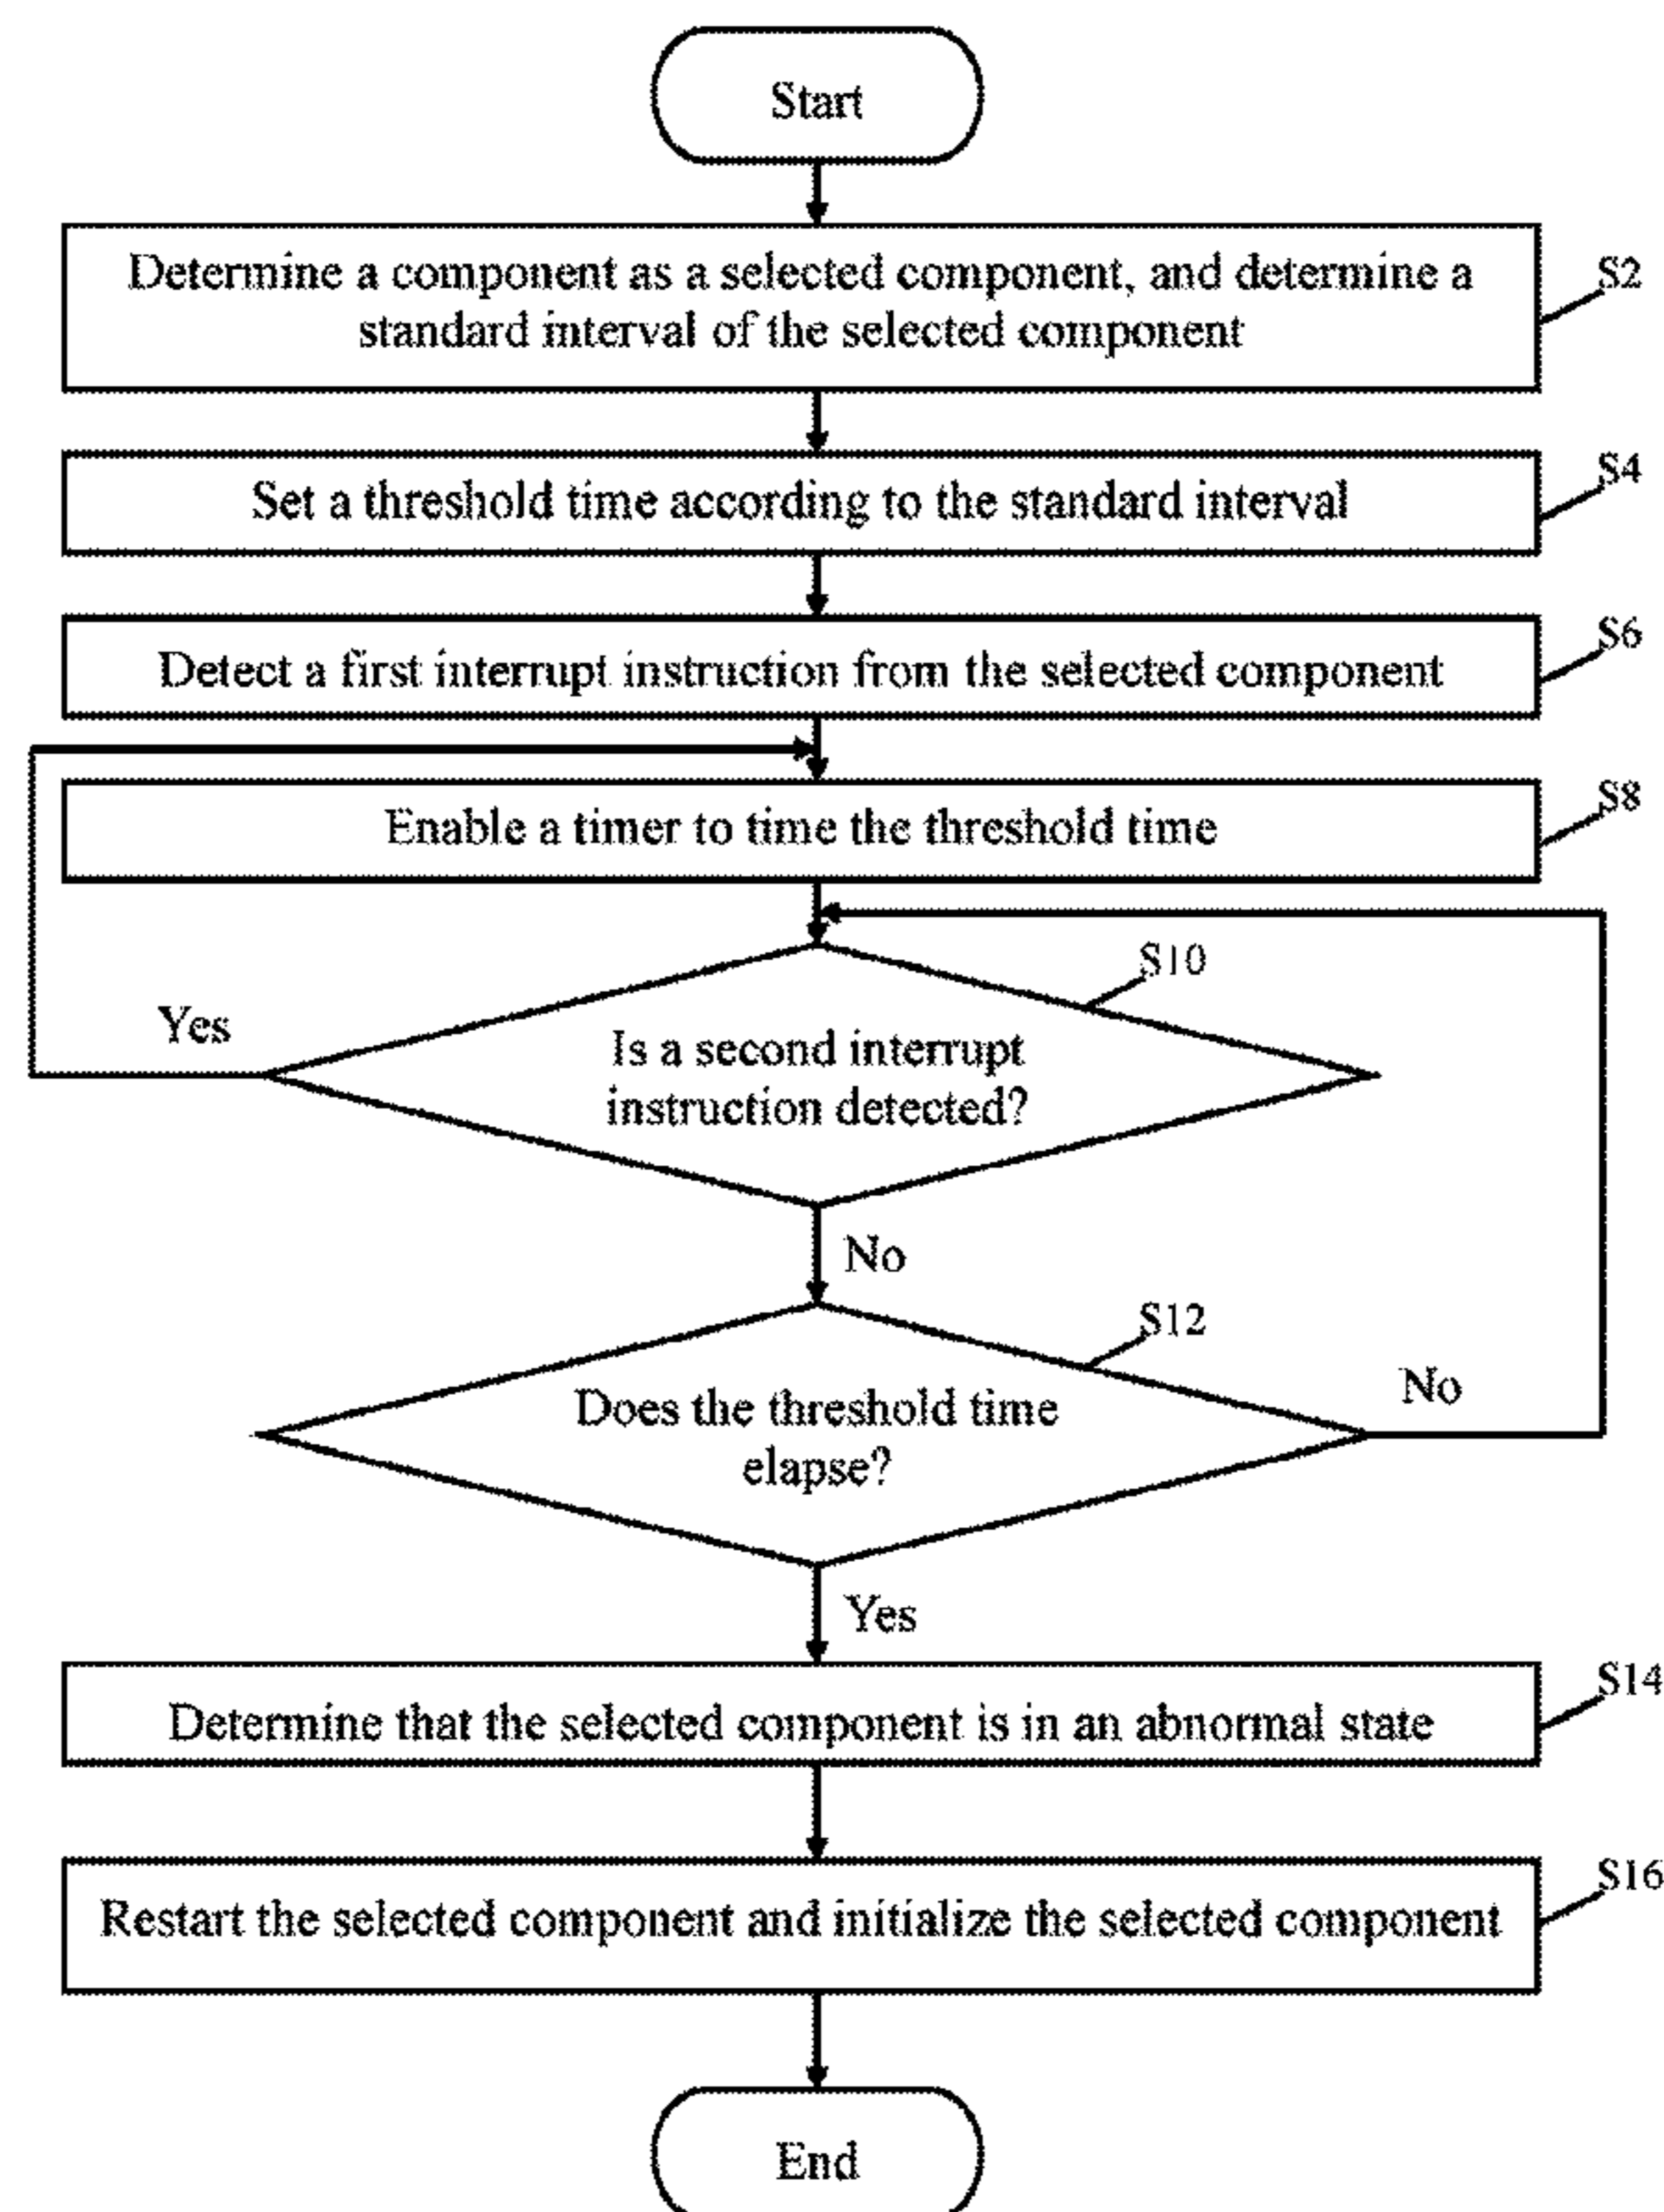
Start

Determine a component as a selected component, and determine a standard interval of the selected component

S2

Set a threshold time according to the standard interval

S4

Detect a first interrupt instruction from the selected component

S6

Enable a timer to time the threshold time

S8

S10

Yes

Is a second interrupt instruction detected?

No

S12

No

Does the threshold time elapse?

Yes

Determine that the selected component is in an abnormal state

S14

Restart the selected component and initialize the selected component

S16

End